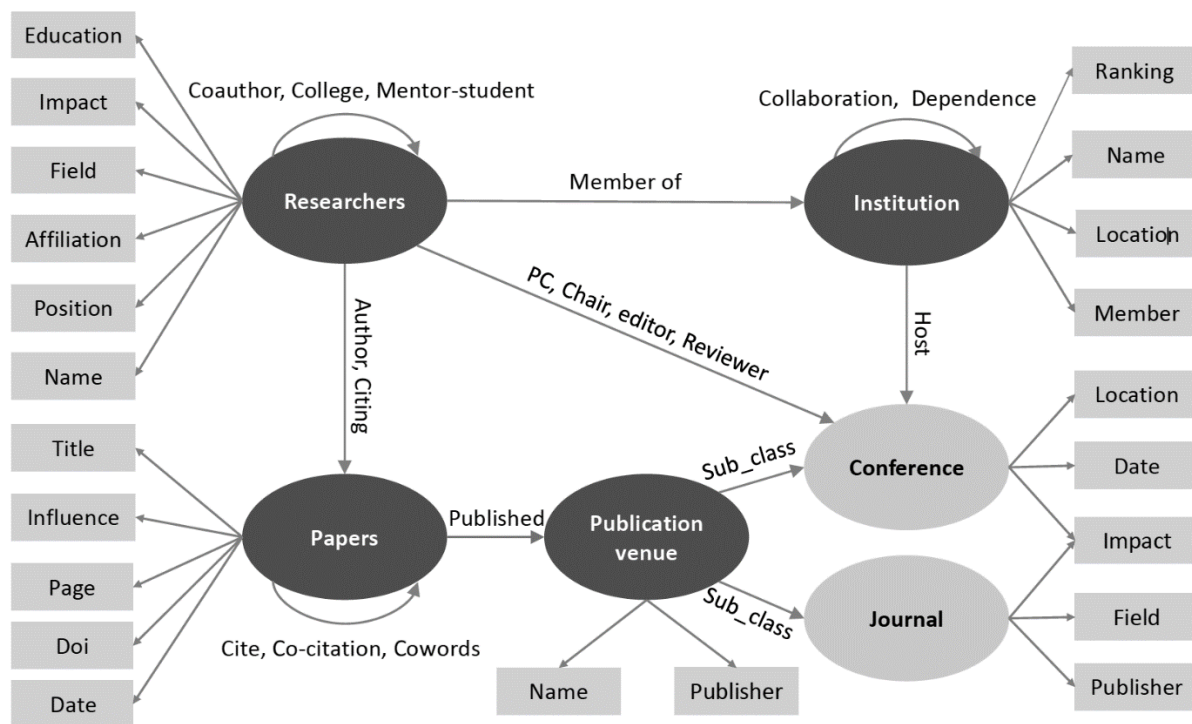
Education

Impact

Field

Affiliation

Position

Name

Coauthor, College, Mentor-student

Researchers

Member of

Collaboration, Dependence

Institution

Ranking

Name

Location

Member

Author, Citing

PC, Chair, editor, Reviewer

Host

Title

Influence

Page

Doi

Date

Papers

Published

Publication venue

Sub_class

Sub_class

Conference

Journal

Location

Date

Impact

Field

Publisher

Cite, Co-citation, Cowords

Name

Publisher